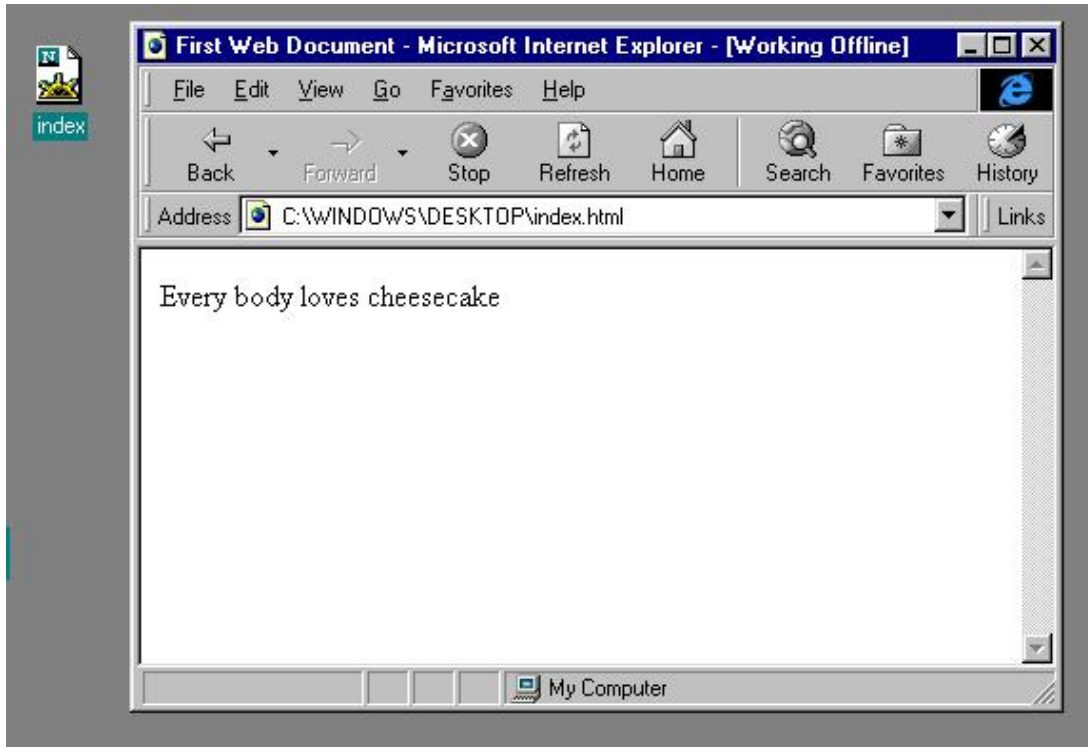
index

First Web Document - Microsoft Internet Explorer - [Working Offline]

File Edit View Go Favorites Help

Back Forward Stop Refresh Home Search Favorites History

Address C:\WINDOWS\DESKTOP\index.html Links

Every body loves cheesecake

My Computer